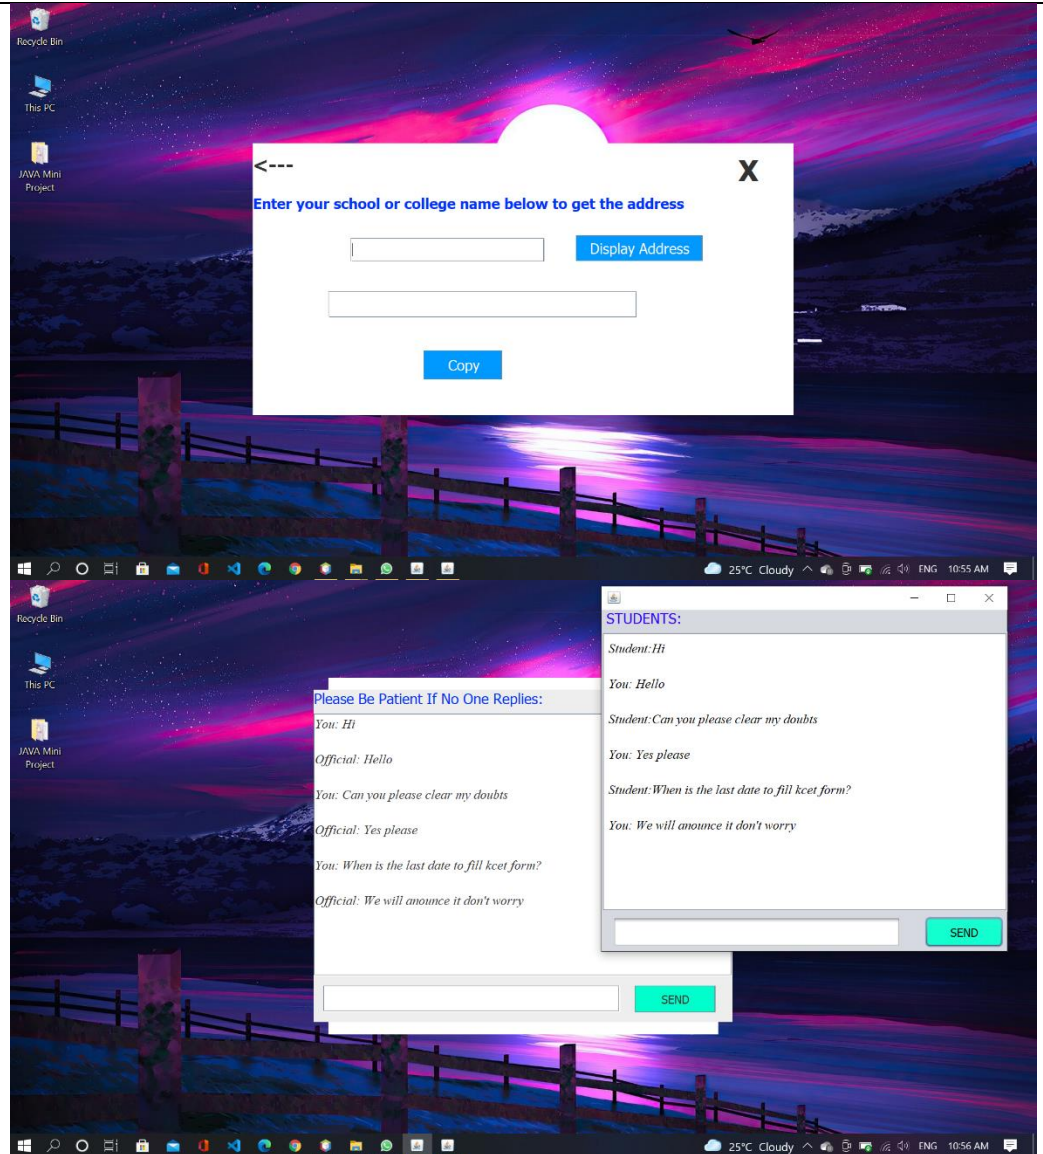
Recycle Bin

This PC

JAVA Mini Project

<---

X

Enter your school or college name below to get the address

Display Address

Copy

25°C Cloudy ENG 10:55 AM

Recycle Bin

This PC

JAVA Mini Project

Please Be Patient If No One Replies:

You: Hi

Official: Hello

You: Can you please clear my doubts

Official: Yes please

You: When is the last date to fill kcet form?

Official: We will anounce it don't worry

SEND

STUDENTS:

Student:Hi

You: Hello

Student:Can you please clear my doubts

You: Yes please

Student:When is the last date to fill kcet form?

You: We will anounce it don't worry

SEND

25°C Cloudy ENG 10:56 AM